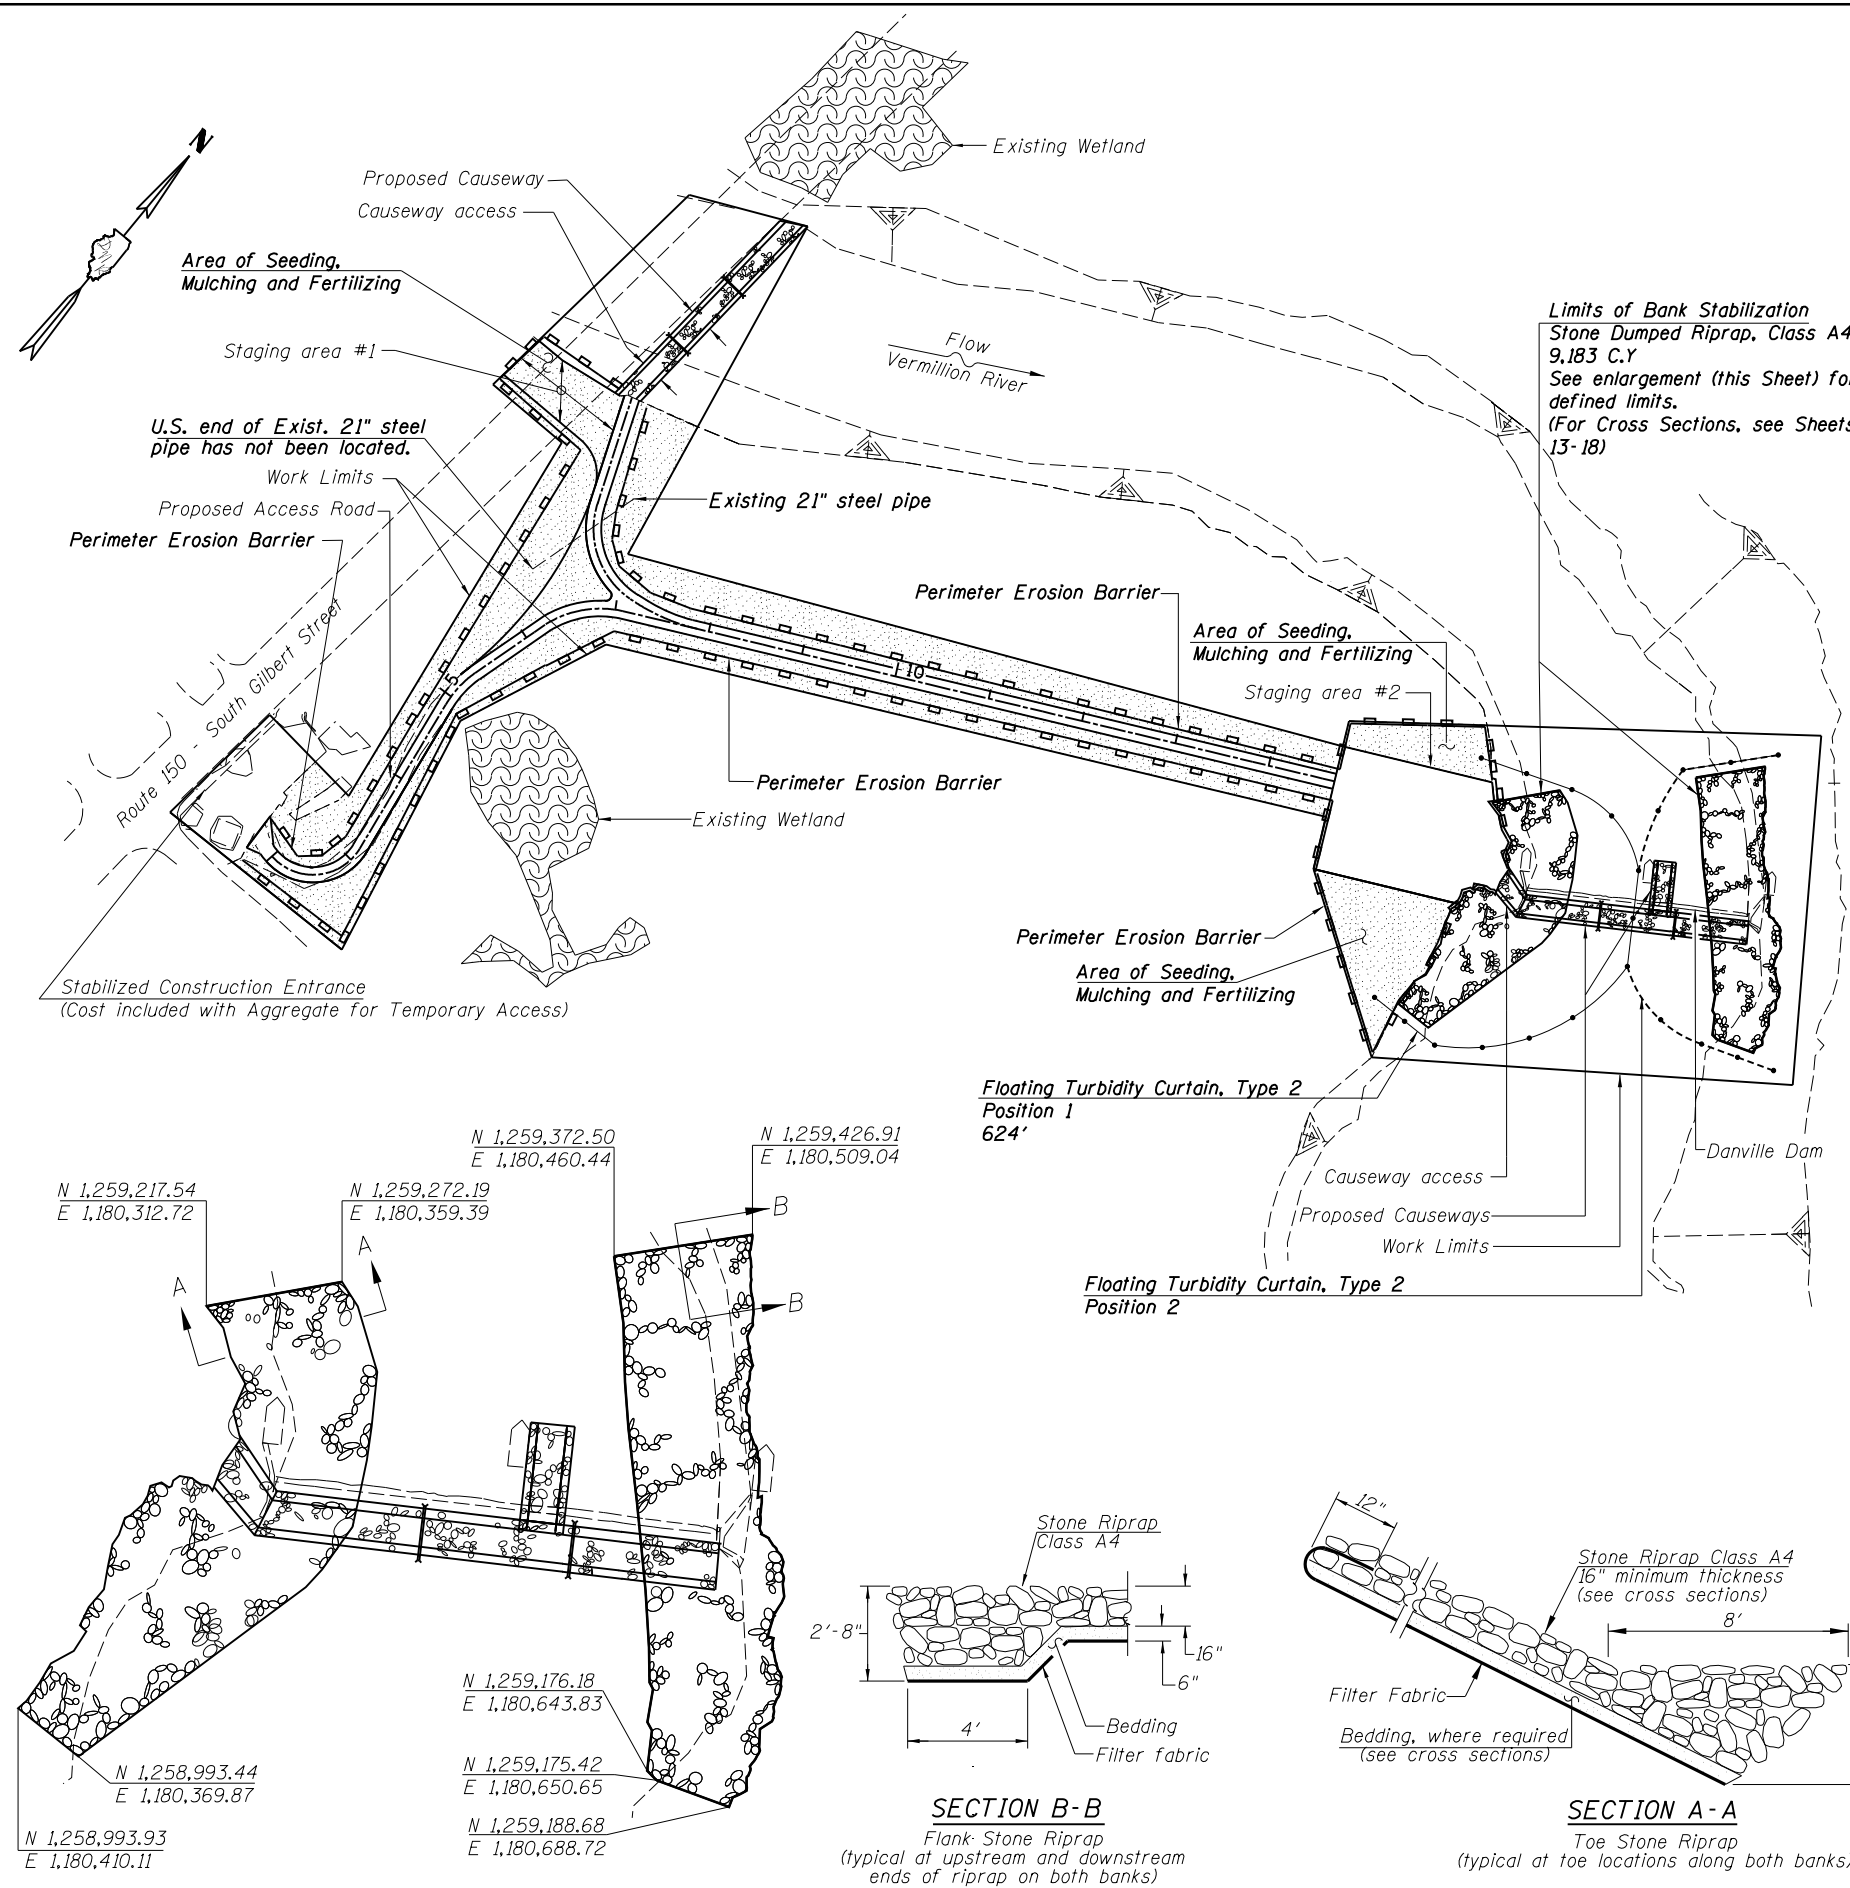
N

Existing Wetland

Proposed Causeway
Causeway access

Area of Seeding, Mulching and Fertilizing

Staging area #1

Flow
Vermillion River

U.S. end of Exist. 21" steel pipe has not been located.

Work Limits

Proposed Access Road

Perimeter Erosion Barrier

Existing 21" steel pipe

Limits of Bank Stabilization
Stone Dumped Riprap, Class A4
9,183 C.Y
See enlargement (this Sheet) fo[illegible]
defined limits.
(For Cross Sections, see Sheets
13-18)

Perimeter Erosion Barrier

Area of Seeding, Mulching and Fertilizing

Staging area #2

Route 150 - South Gilbert Street

15

110

Perimeter Erosion Barrier

Existing Wetland

Perimeter Erosion Barrier

Area of Seeding, Mulching and Fertilizing

Stabilized Construction Entrance
(Cost included with Aggregate for Temporary Access)

Floating Turbidity Curtain, Type 2
Position 1
624'

Danville Dam

Causeway access

Proposed Causeways

Work Limits

Floating Turbidity Curtain, Type 2
Position 2

N 1,259,372.50
E 1,180,460.44

N 1,259,426.91
E 1,180,509.04

N 1,259,217.54
E 1,180,312.72

N 1,259,272.19
E 1,180,359.39

A
A
B
B

Stone Riprap
Class A4

2'-8"
16"
6"
4'
Bedding
Filter fabric

SECTION B-B
Flank Stone Riprap
(typical at upstream and downstream ends of riprap on both banks)

12"
Stone Riprap Class A4
16" minimum thickness
(see cross sections)
8'
Filter Fabric
Bedding, where required
(see cross sections)

SECTION A-A
Toe Stone Riprap
(typical at toe locations along both banks)

N 1,259,176.18
E 1,180,643.83

N 1,259,175.42
E 1,180,650.65

N 1,259,188.68
E 1,180,688.72

N 1,258,993.44
E 1,180,369.87

N 1,258,993.93
E 1,180,410.11